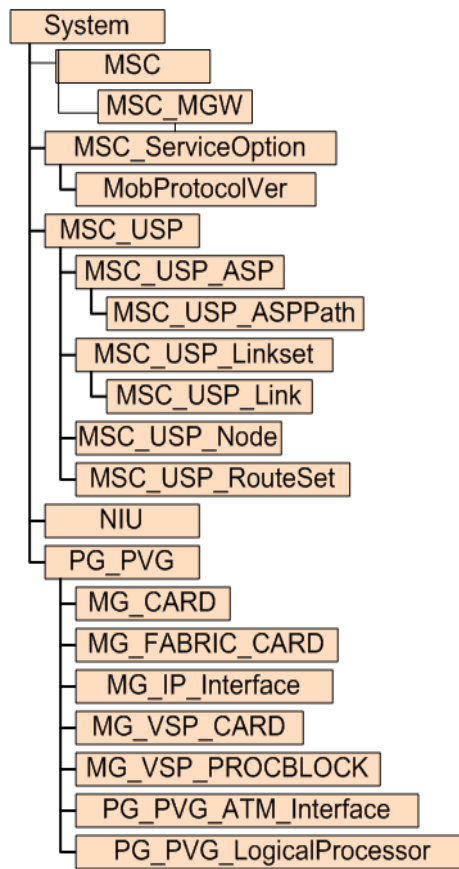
System
MSC
MSC_MGW
MSC_ServiceOption
MobProtocolVer
MSC_USP
MSC_USP_ASP
MSC_USP_ASPPath
MSC_USP_Linkset
MSC_USP_Link
MSC_USP_Node
MSC_USP_RouteSet
NIU
PG_PVG
MG_CARD
MG_FABRIC_CARD
MG_IP_Interface
MG_VSP_CARD
MG_VSP_PROCBLOCK
PG_PVG_ATM_Interface
PG_PVG_LogicalProcessor